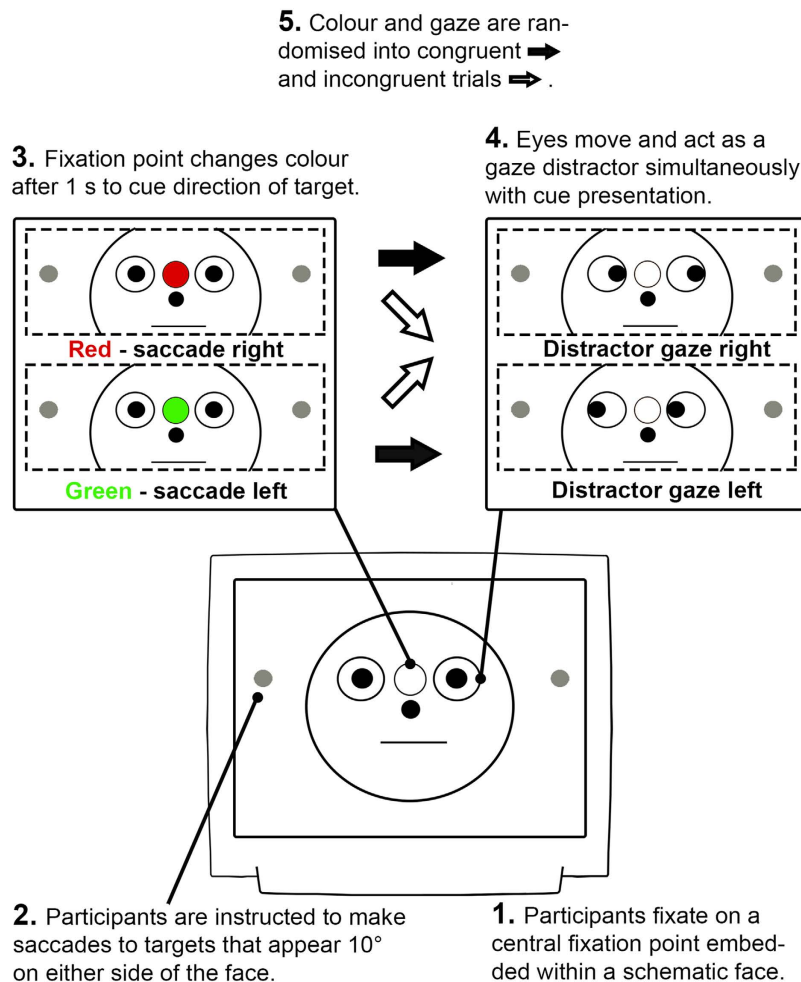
**5.** Colour and gaze are randomised into congruent ➡ and incongruent trials ⇨ .

**3.** Fixation point changes colour after 1 s to cue direction of target.

**4.** Eyes move and act as a gaze distractor simultaneously with cue presentation.

**Red - saccade right**

**Green - saccade left**

**Distractor gaze right**

**Distractor gaze left**

**2.** Participants are instructed to make saccades to targets that appear 10° on either side of the face.

**1.** Participants fixate on a central fixation point embedded within a schematic face.